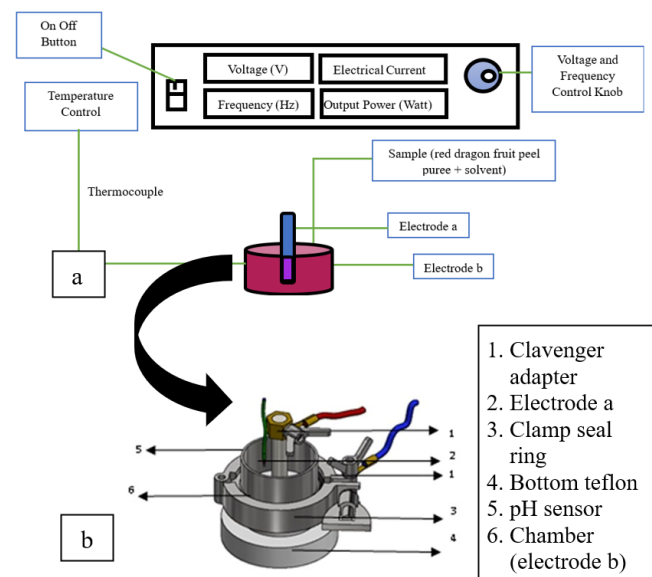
On Off Button

Voltage (V)

Electrical Current

Frequency (Hz)

Output Power (Watt)

Voltage and Frequency Control Knob

Temperature Control

Thermocouple

Sample (red dragon fruit peel puree + solvent)

Electrode a

Electrode b

a

1. Clavenger adapter
2. Electrode a
3. Clamp seal ring
4. Bottom teflon
5. pH sensor
6. Chamber (electrode b)

5

2

1

1

6

3

4

b